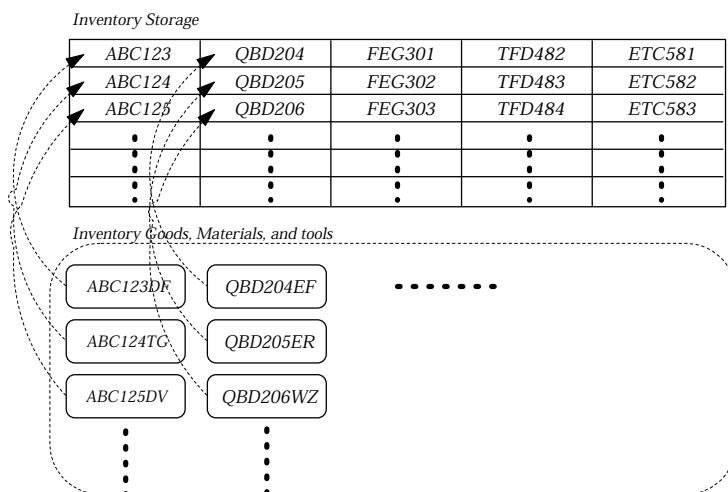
Inventory Storage

| ABC123 | QBD204 | FEG301 | TFD482 | ETC581 |
|---|---|---|---|---|
| ABC124 | QBD205 | FEG302 | TFD483 | ETC582 |
| ABC125 | QBD206 | FEG303 | TFD484 | ETC583 |
| ⋮ | ⋮ | ⋮ | ⋮ | ⋮ |

Inventory Goods, Materials, and tools

ABC123DF
ABC124TG
ABC125DV

QBD204EF
QBD205ER
QBD206WZ